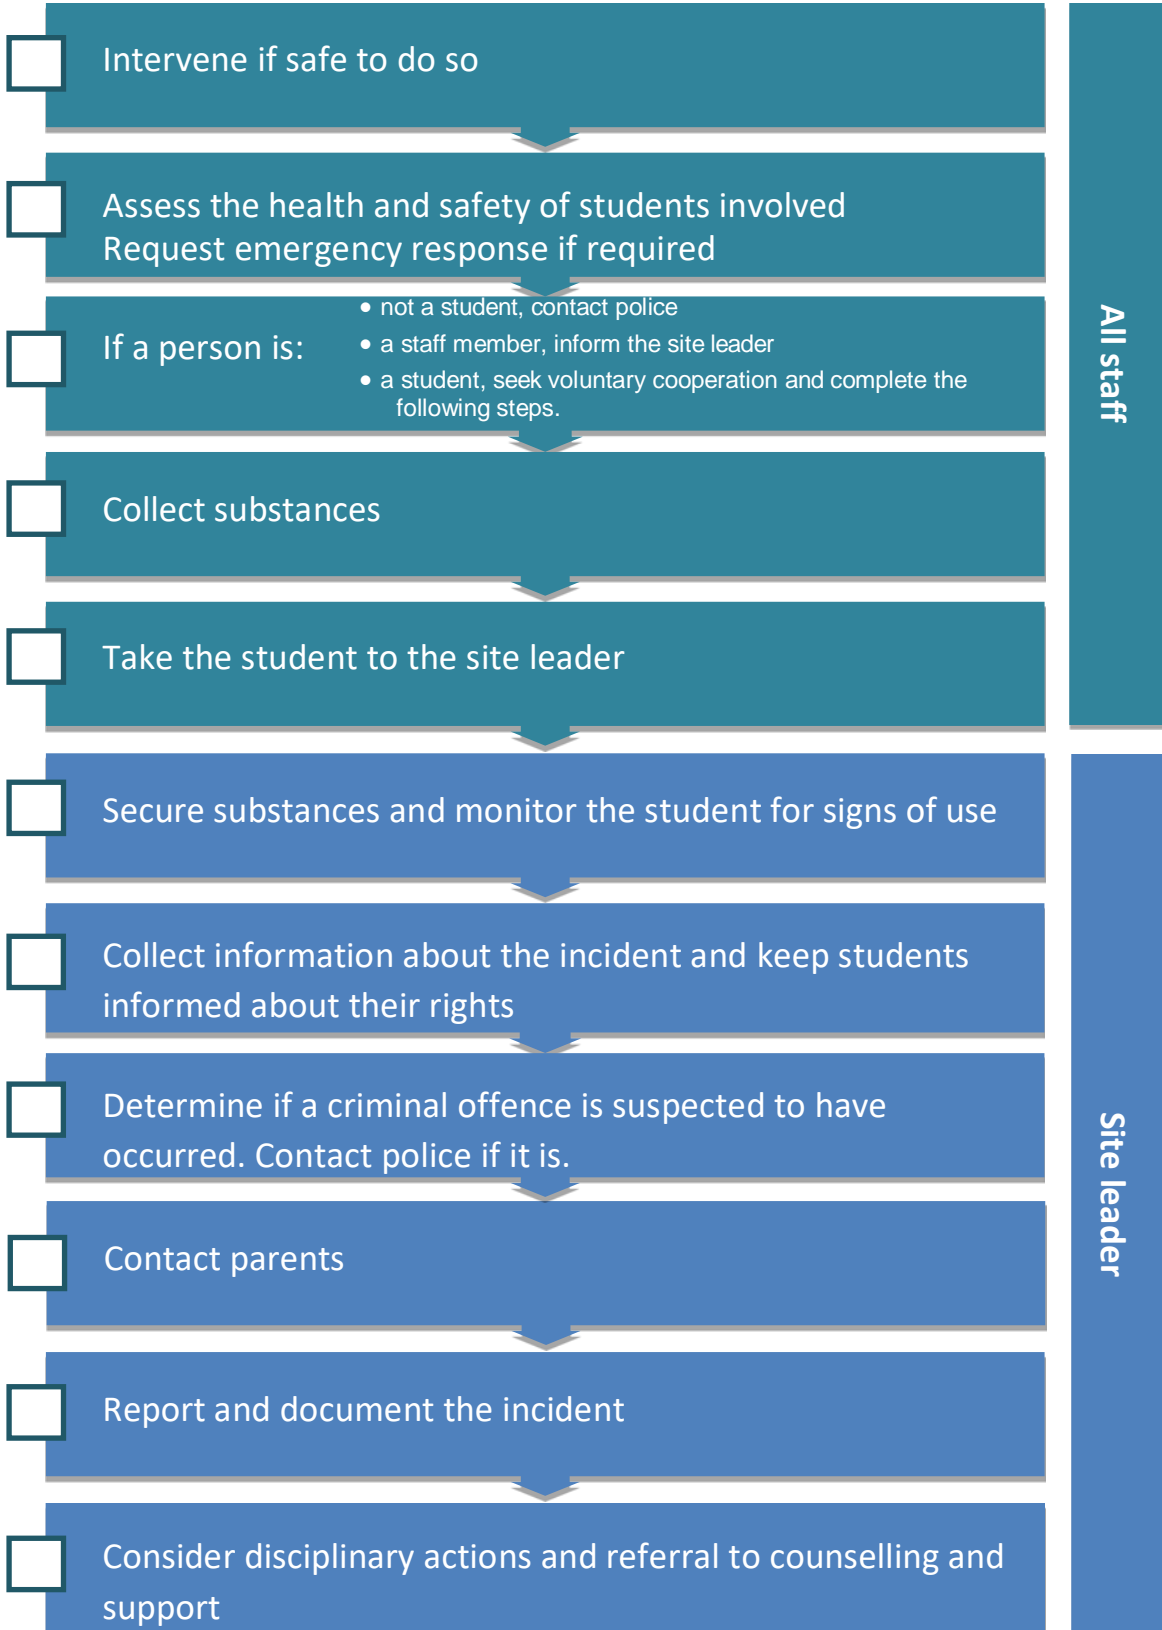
Intervene if safe to do so

Assess the health and safety of students involved
Request emergency response if required

If a person is:
- not a student, contact police
- a staff member, inform the site leader
- a student, seek voluntary cooperation and complete the following steps.

Collect substances

Take the student to the site leader

All staff

Secure substances and monitor the student for signs of use

Collect information about the incident and keep students informed about their rights

Determine if a criminal offence is suspected to have occurred. Contact police if it is.

Contact parents

Report and document the incident

Consider disciplinary actions and referral to counselling and support

Site leader